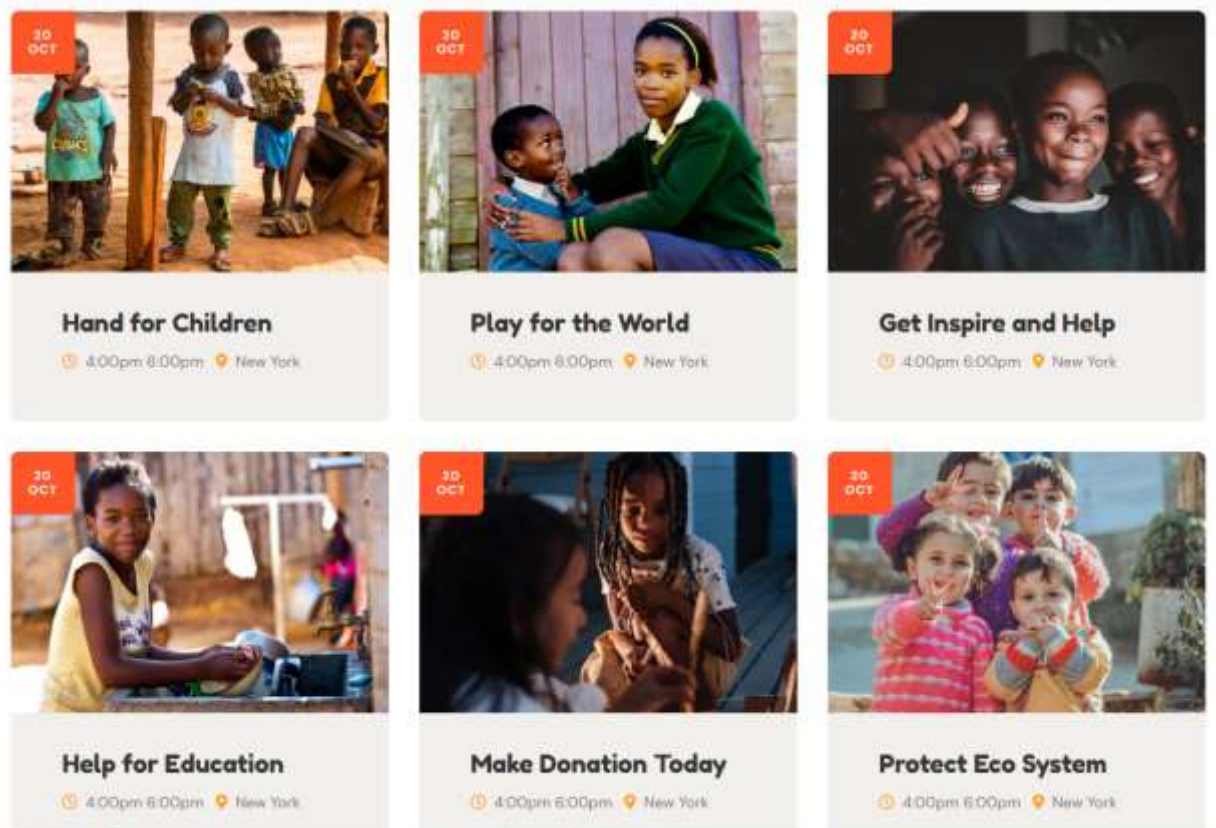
20 OCT

Hand for Children

4:00pm 6:00pm New York

20 OCT

Play for the World

4:00pm 6:00pm New York

20 OCT

Get Inspire and Help

4:00pm 6:00pm New York

20 OCT

Help for Education

4:00pm 6:00pm New York

20 OCT

Make Donation Today

4:00pm 6:00pm New York

20 OCT

Protect Eco System

4:00pm 6:00pm New York